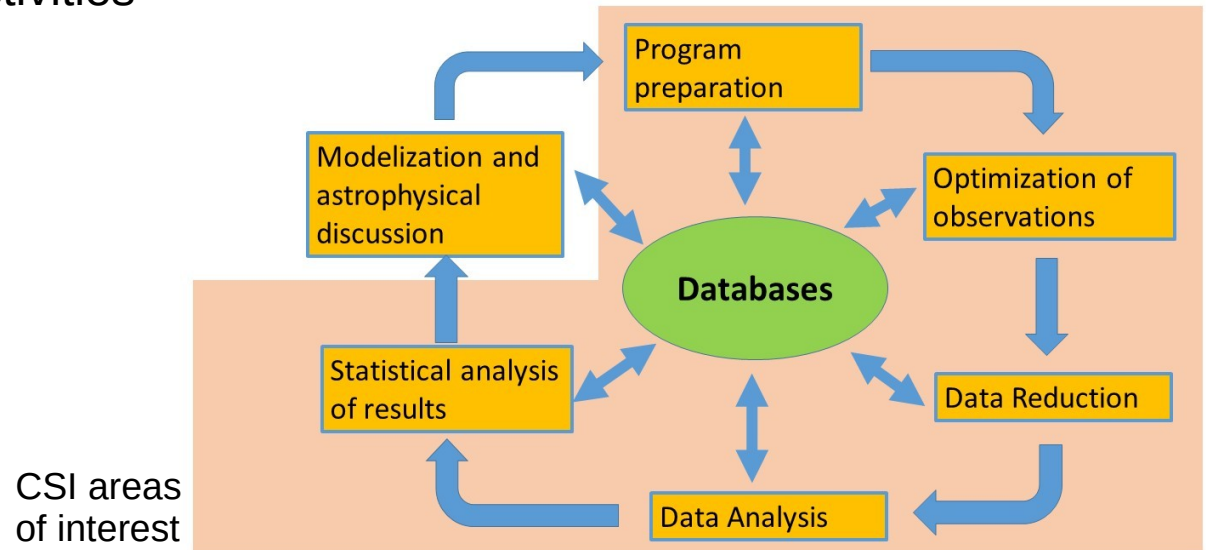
tivities

Program preparation

Modelization and astrophysical discussion

Optimization of observations

Databases

Statistical analysis of results

Data Reduction

Data Analysis

CSI areas of interest